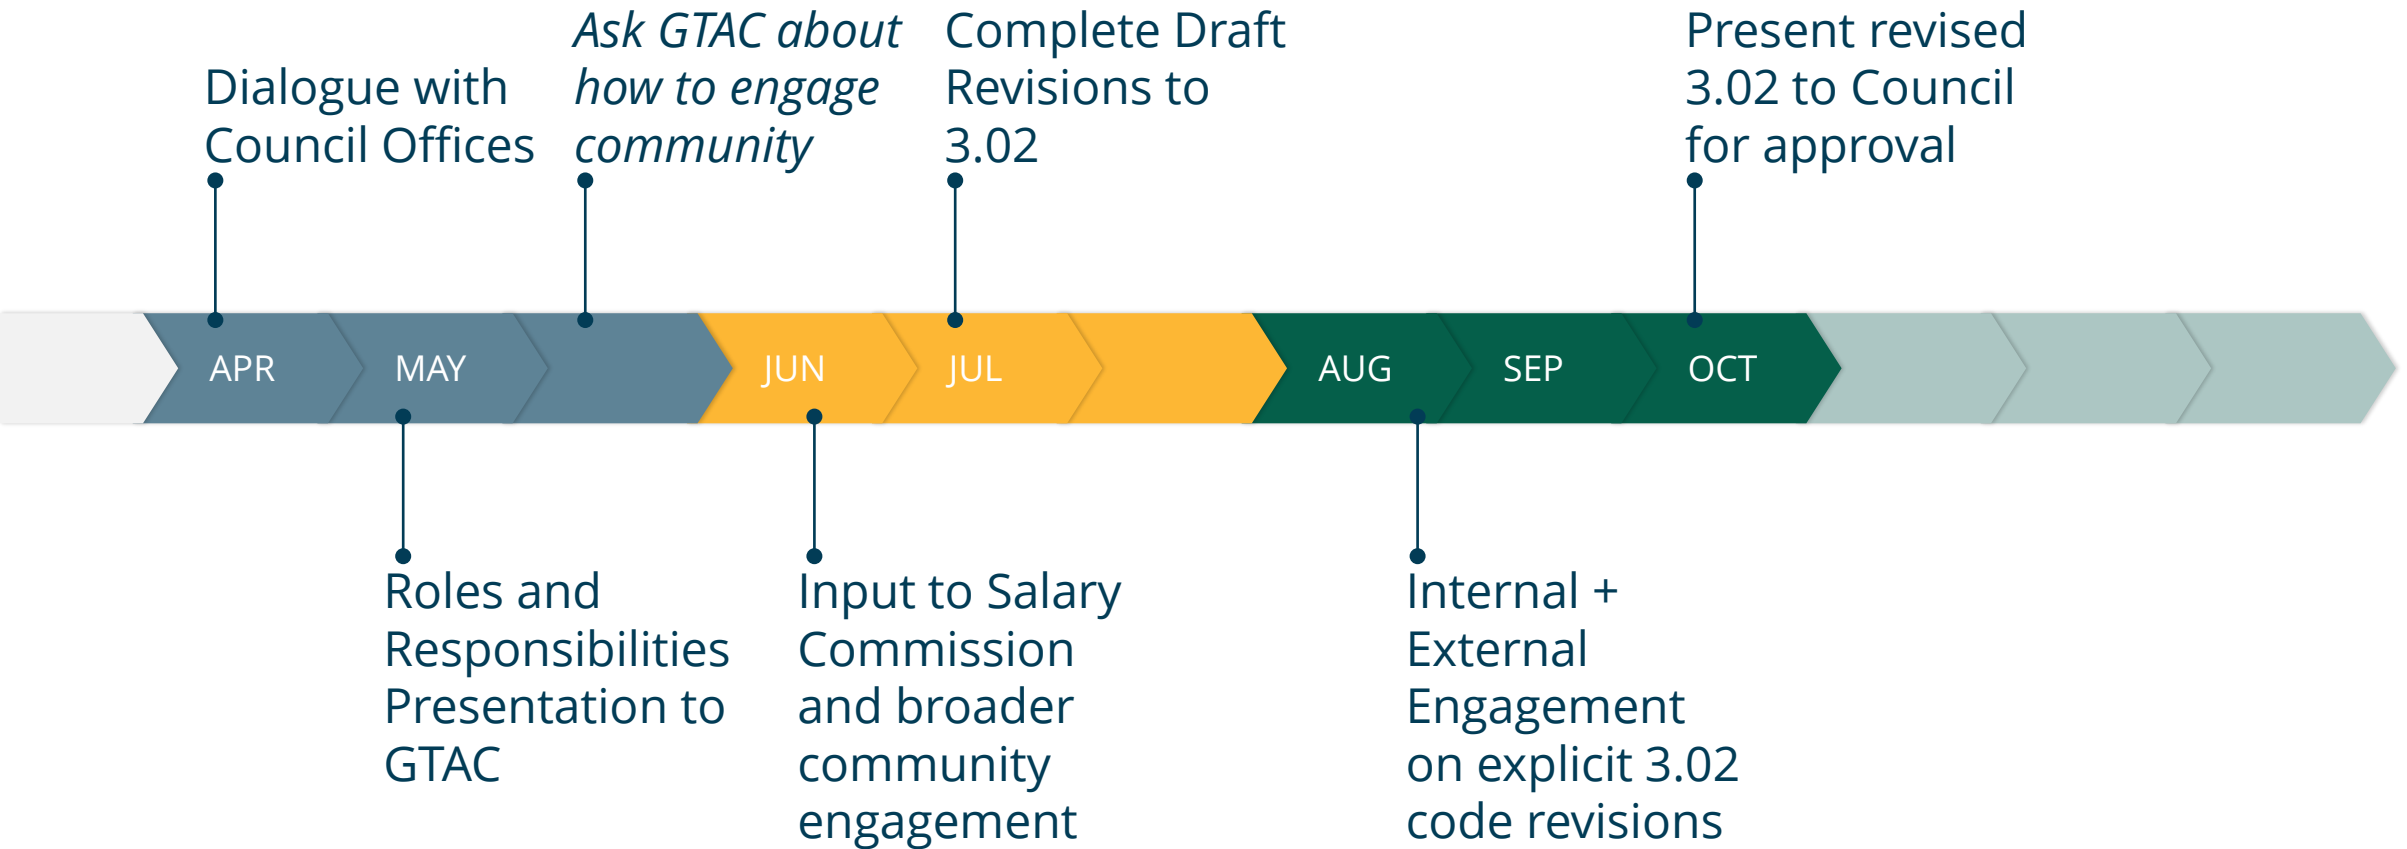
Dialogue with Council Offices

Ask GTAC about how to engage community

Complete Draft Revisions to 3.02

Present revised 3.02 to Council for approval

APR

MAY

JUN

JUL

AUG

SEP

OCT

Roles and Responsibilities Presentation to GTAC

Input to Salary Commission and broader community engagement

Internal + External Engagement on explicit 3.02 code revisions